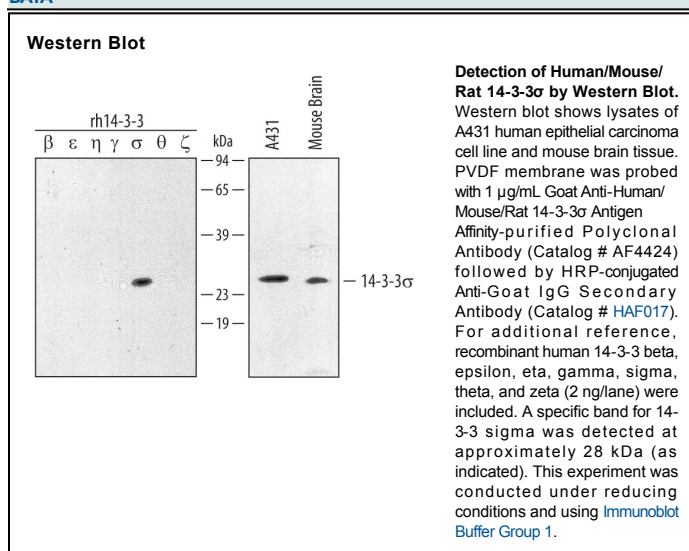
DATA

Western Blot

rh14-3-3

β ε η γ σ θ ζ

kDa

94

65

39

23

19

A431

Mouse Brain

14-3-3σ

**Detection of Human/Mouse/Rat 14-3-3σ by Western Blot.** Western blot shows lysates of A431 human epithelial carcinoma cell line and mouse brain tissue. PVDF membrane was probed with 1 µg/mL Goat Anti-Human/Mouse/Rat 14-3-3σ Antigen Affinity-purified Polyclonal Antibody (Catalog # AF4424) followed by HRP-conjugated Anti-Goat IgG Secondary Antibody (Catalog # HAF017). For additional reference, recombinant human 14-3-3 beta, epsilon, eta, gamma, sigma, theta, and zeta (2 ng/lane) were included. A specific band for 14-3-3 sigma was detected at approximately 28 kDa (as indicated). This experiment was conducted under reducing conditions and using Immunoblot Buffer Group 1.